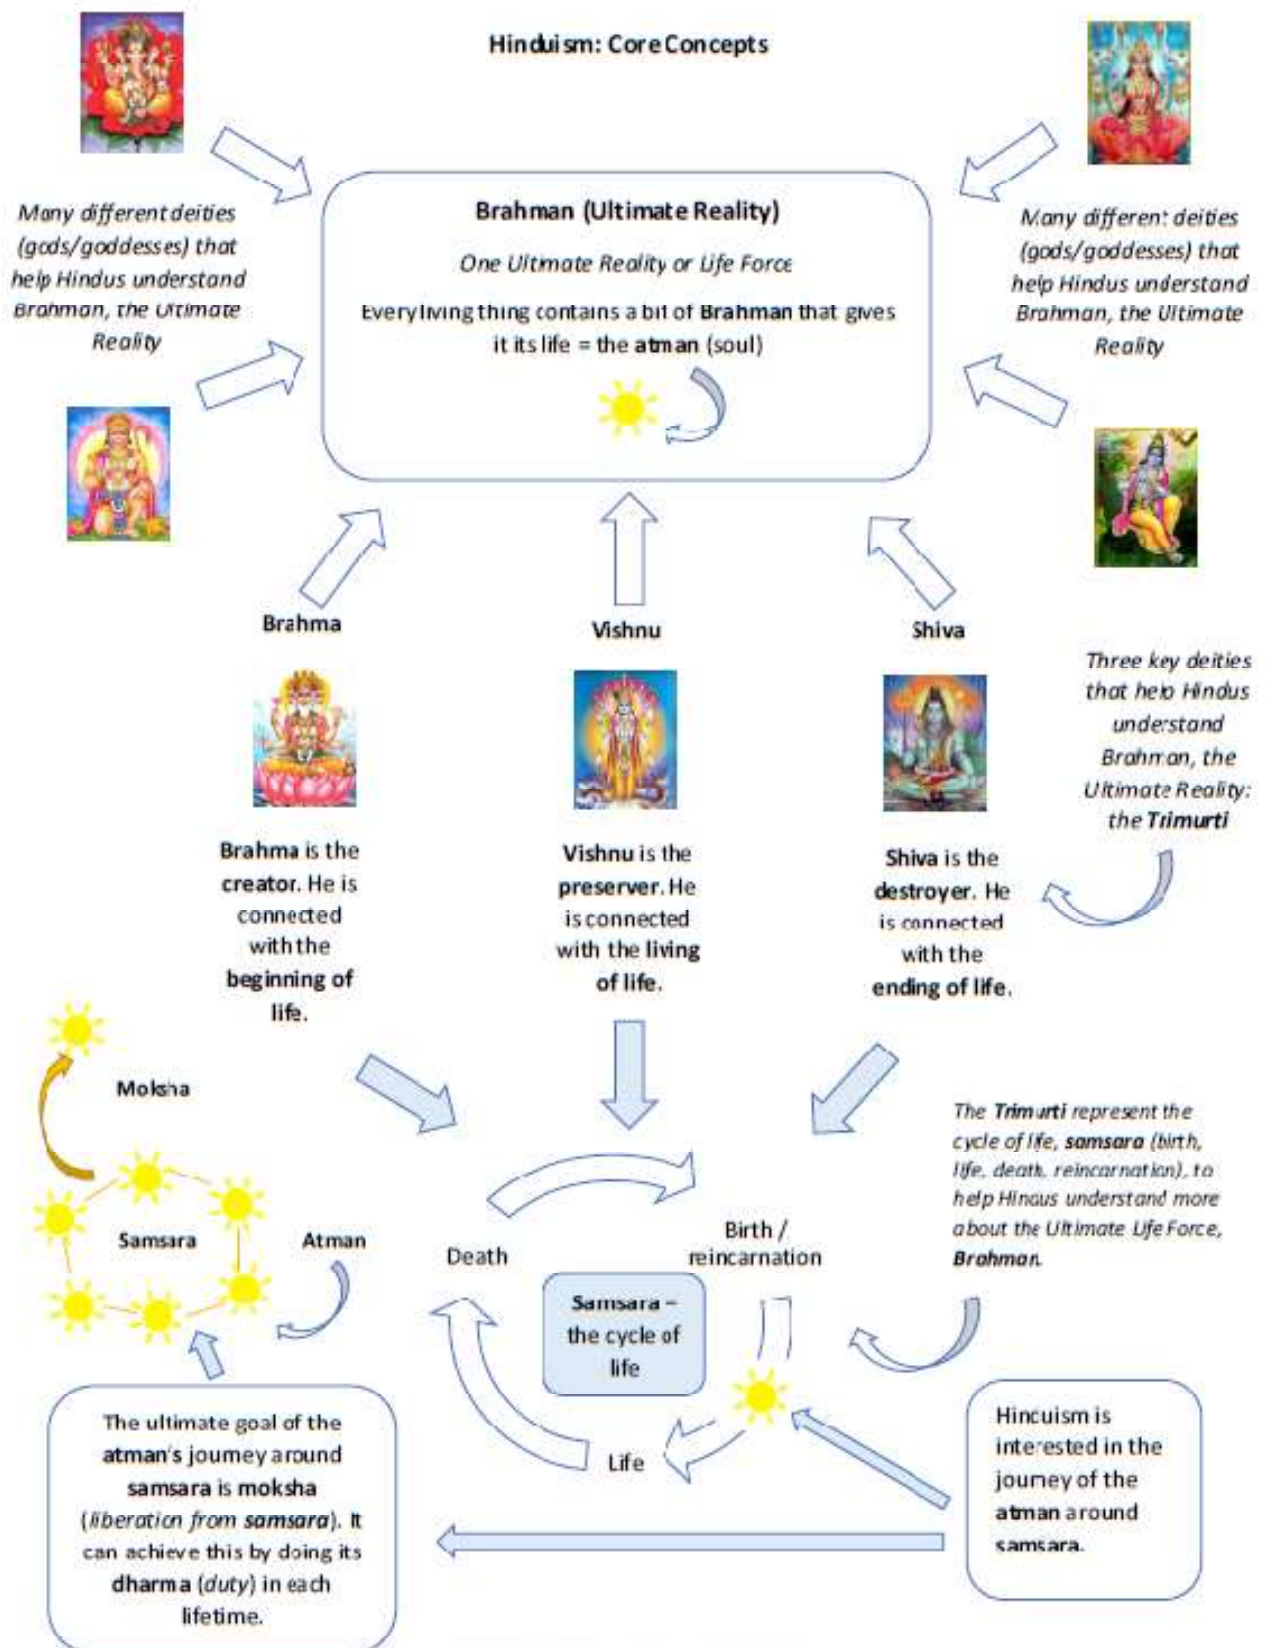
Hinduism: Core Concepts

Many different deities (gods/goddesses) that help Hindus understand Brahman, the Ultimate Reality

Brahman (Ultimate Reality)

One Ultimate Reality or Life Force

Every living thing contains a bit of Brahman that gives it its life = the atman (soul)

Many different deities (gods/goddesses) that help Hindus understand Brahman, the Ultimate Reality

Brahma

Vishnu

Shiva

Three key deities that help Hindus understand Brahman, the Ultimate Reality: the Trimurti

Brahma is the creator. He is connected with the beginning of life.

Vishnu is the preserver. He is connected with the living of life.

Shiva is the destroyer. He is connected with the ending of life.

Moksha

Samsara

Atman

Death

Birth / reincarnation

Samsara – the cycle of life

Life

The Trimurti represent the cycle of life, samsara (birth, life, death, reincarnation), to help Hindus understand more about the Ultimate Life Force, Brahman.

The ultimate goal of the atman's journey around samsara is moksha (liberation from samsara). It can achieve this by doing its dharma (duty) in each lifetime.

Hinduism is interested in the journey of the atman around samsara.